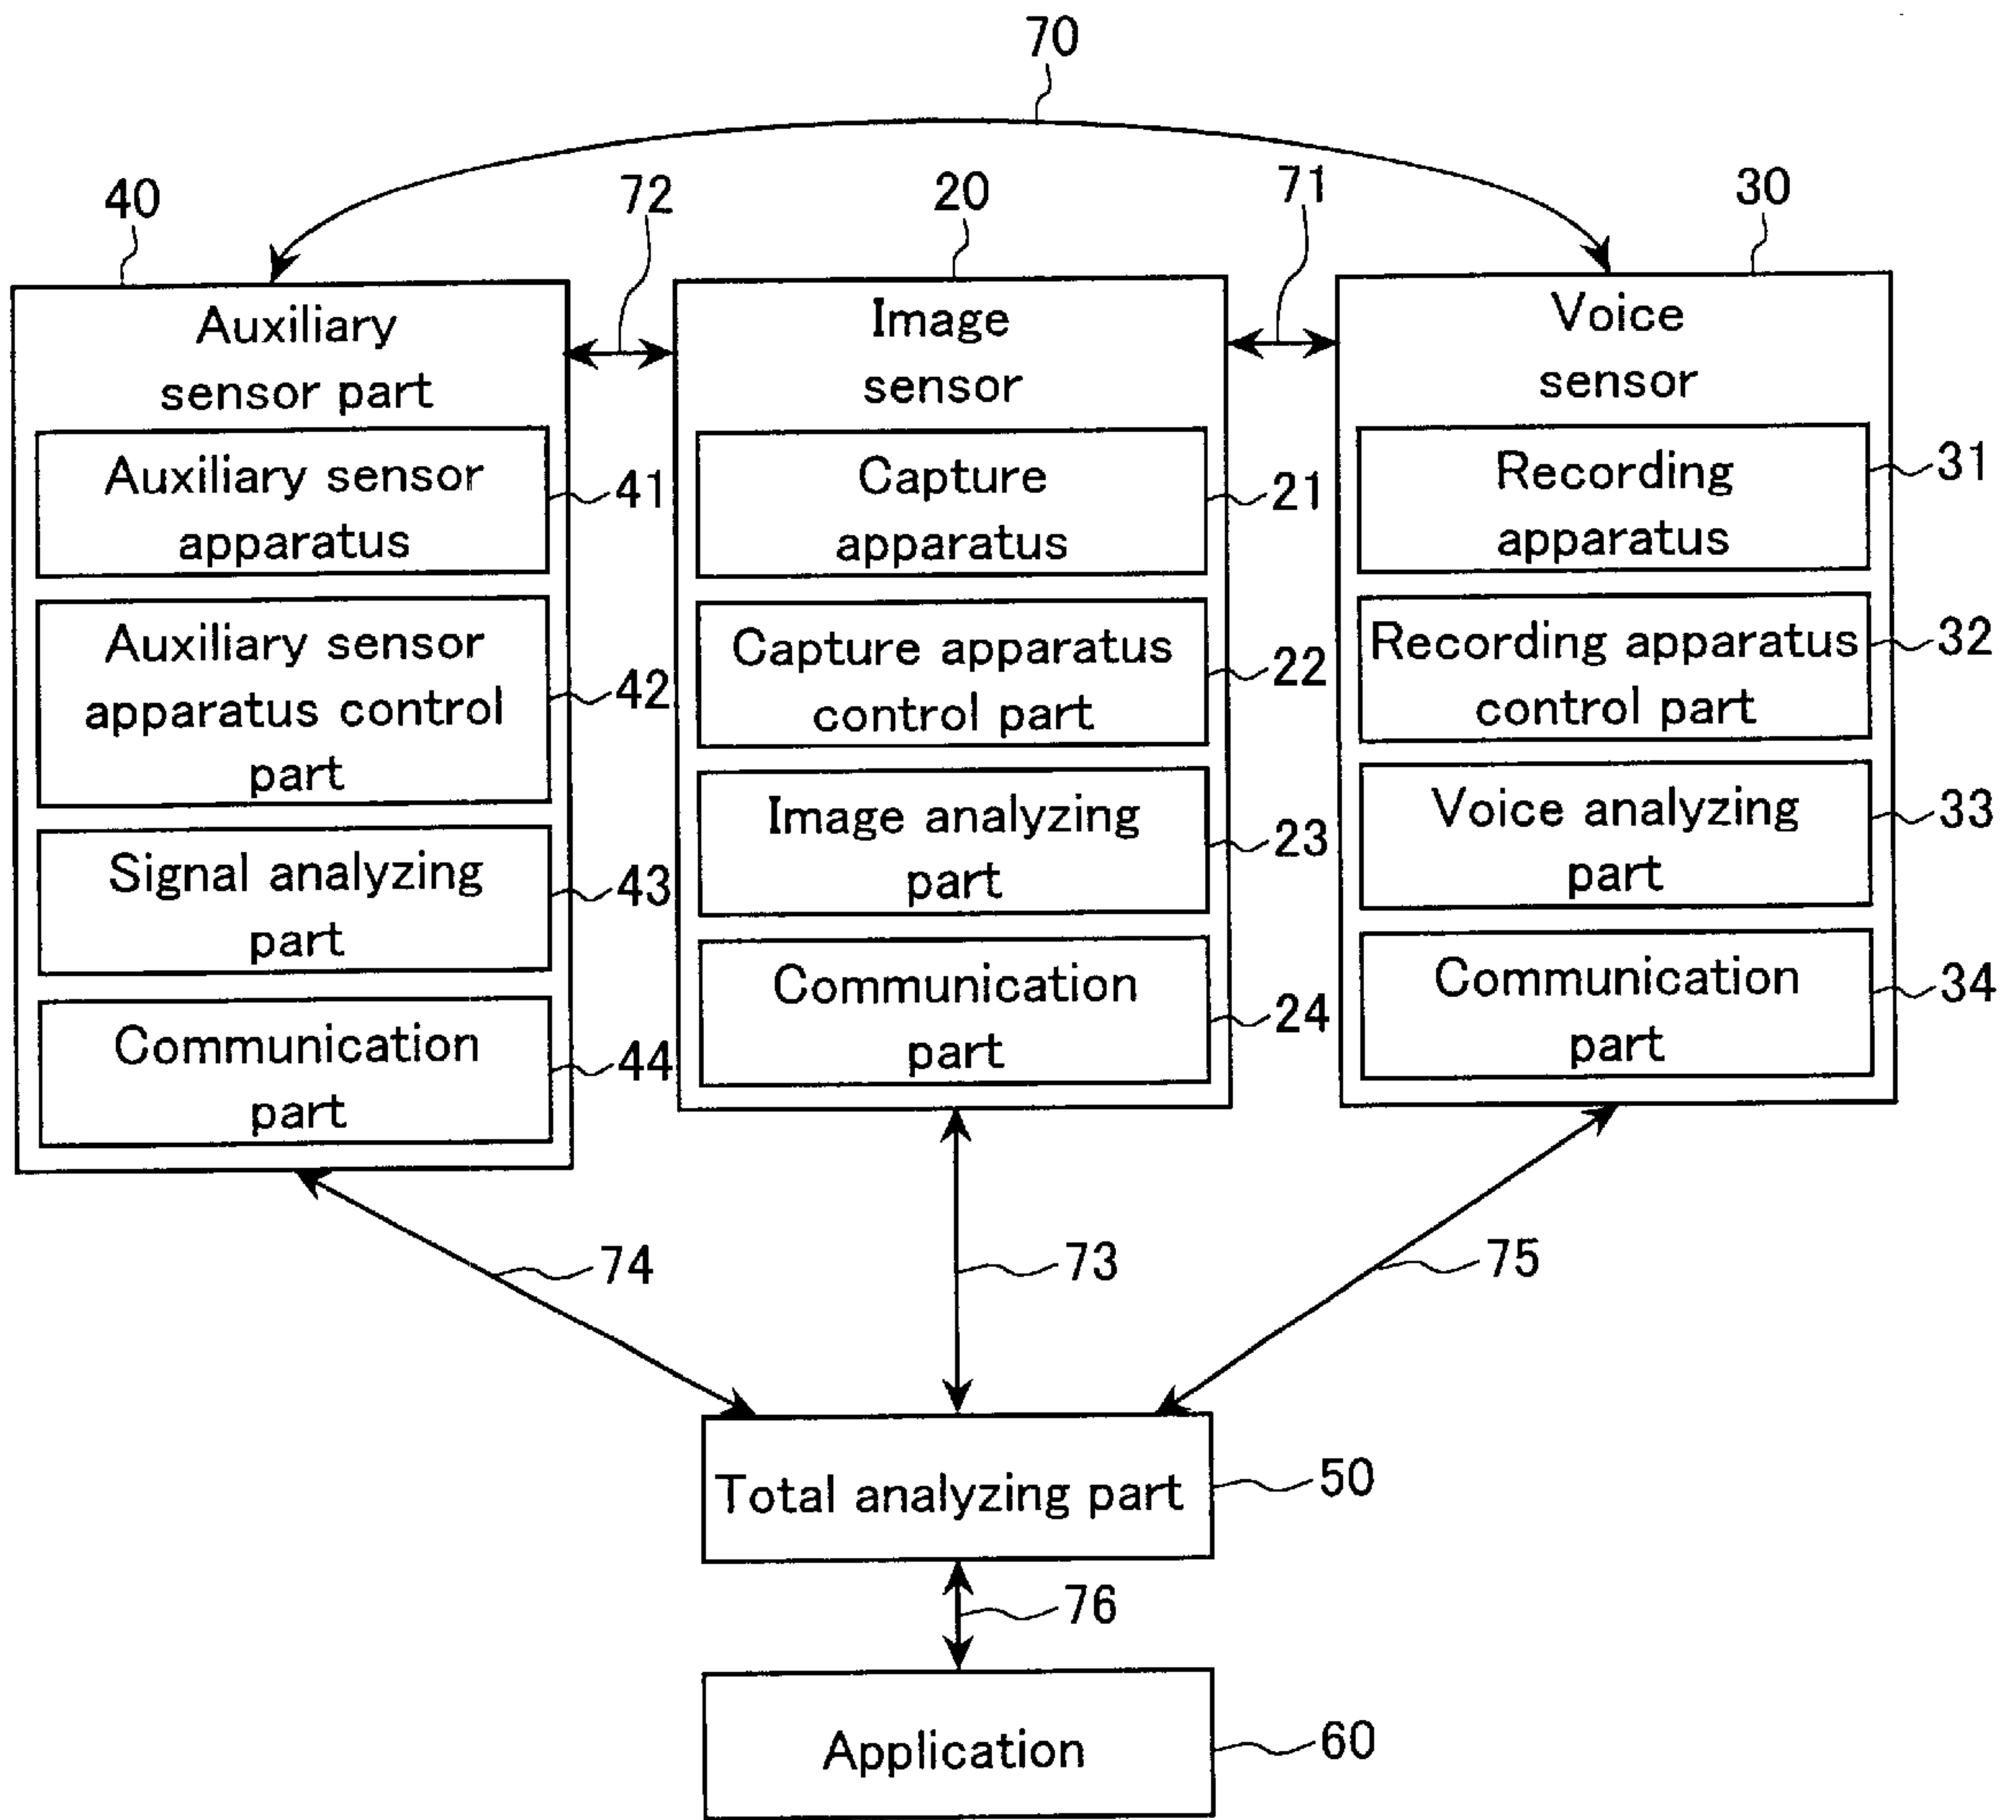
70

40
72
20
71
30

Auxiliary sensor part

Auxiliary sensor apparatus
41

Auxiliary sensor apparatus control part
42

Signal analyzing part
43

Communication part
44

Image sensor

Capture apparatus
21

Capture apparatus control part
22

Image analyzing part
23

Communication part
24

Voice sensor

Recording apparatus
31

Recording apparatus control part
32

Voice analyzing part
33

Communication part
34

74
73
75

Total analyzing part
50

76

Application
60